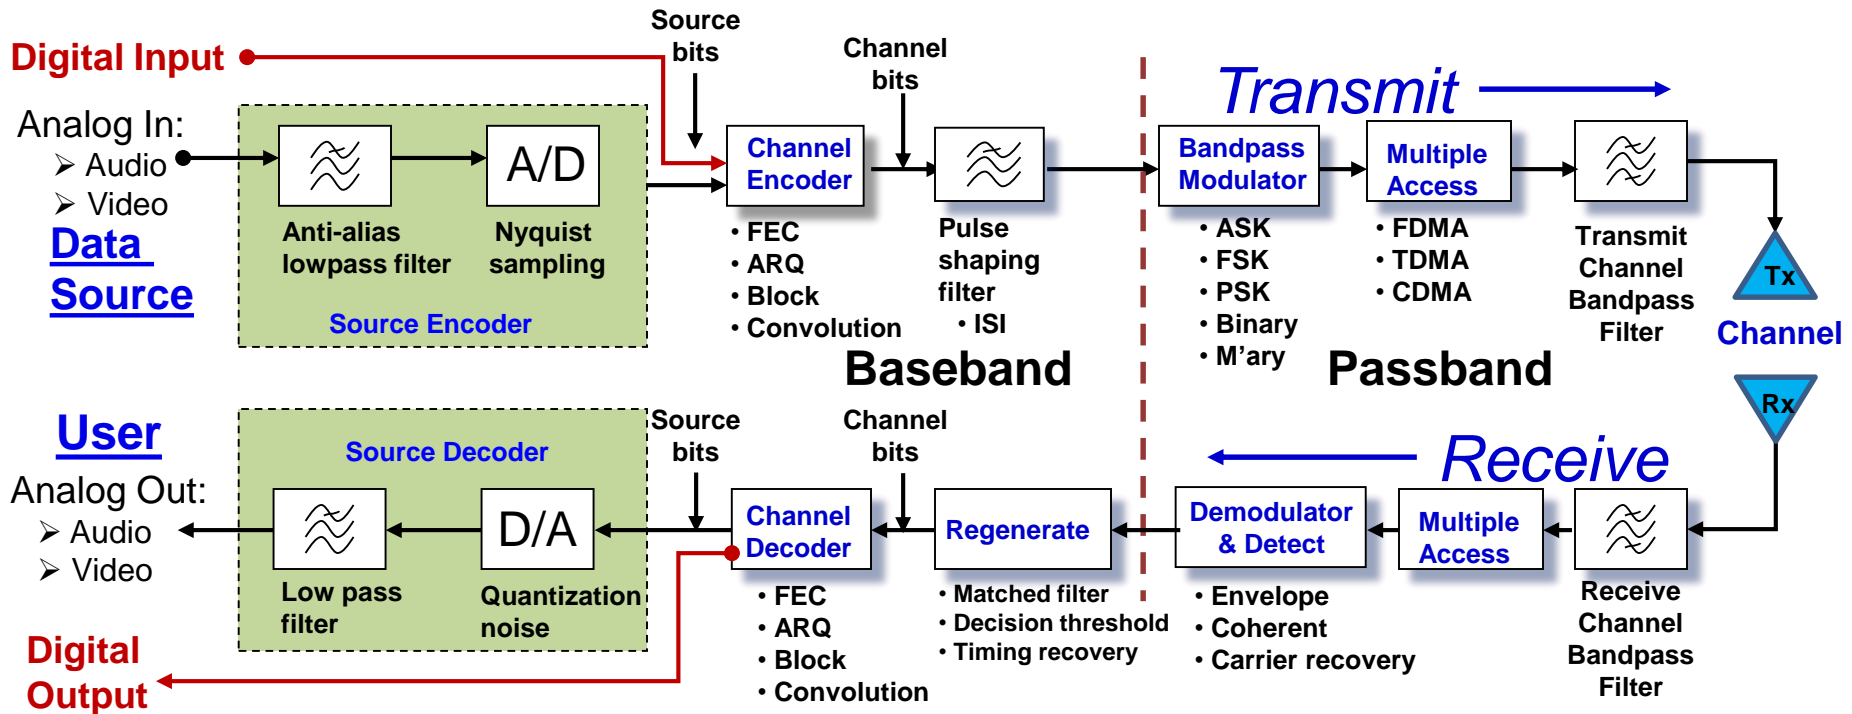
Digital Input

Analog In:
➢ Audio
➢ Video
Data Source

Anti-alias lowpass filter
A/D
Nyquist sampling
Source Encoder

Source bits
Channel Encoder
• FEC
• ARQ
• Block
• Convolution

Channel bits
Pulse shaping filter
• ISI

Baseband

Transmit

Bandpass Modulator
• ASK
• FSK
• PSK
• Binary
• M'ary

Multiple Access
• FDMA
• TDMA
• CDMA

Transmit Channel Bandpass Filter

Passband

Tx
Channel
Rx

User
Analog Out:
➢ Audio
➢ Video

Source Decoder
Low pass filter
D/A
Quantization noise

Digital Output

Source bits
Channel Decoder
• FEC
• ARQ
• Block
• Convolution

Channel bits
Regenerate
• Matched filter
• Decision threshold
• Timing recovery

Receive

Demodulator & Detect
• Envelope
• Coherent
• Carrier recovery

Multiple Access

Receive Channel Bandpass Filter